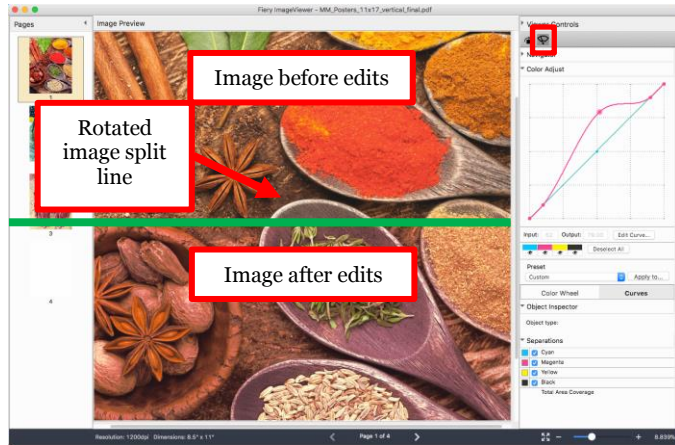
Fiery ImageViewer - MM_Posters_11x17_vertical_final.pdf

Pages

Image Preview

Viewer Controls

Navigator

Color Adjust

Image before edits

Rotated image split line

Image after edits

1

3

4

Input: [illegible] Output: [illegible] Edit Curve...

Deselect All

Preset

Custom

Apply to...

Color Wheel

Curves

Object Inspector

Object type:

Separations

Cyan

Magenta

Yellow

Black

Total Area Coverage

Resolution: 1200dpi Dimensions: 8.5" x 11"

Page 1 of 4

6.839%